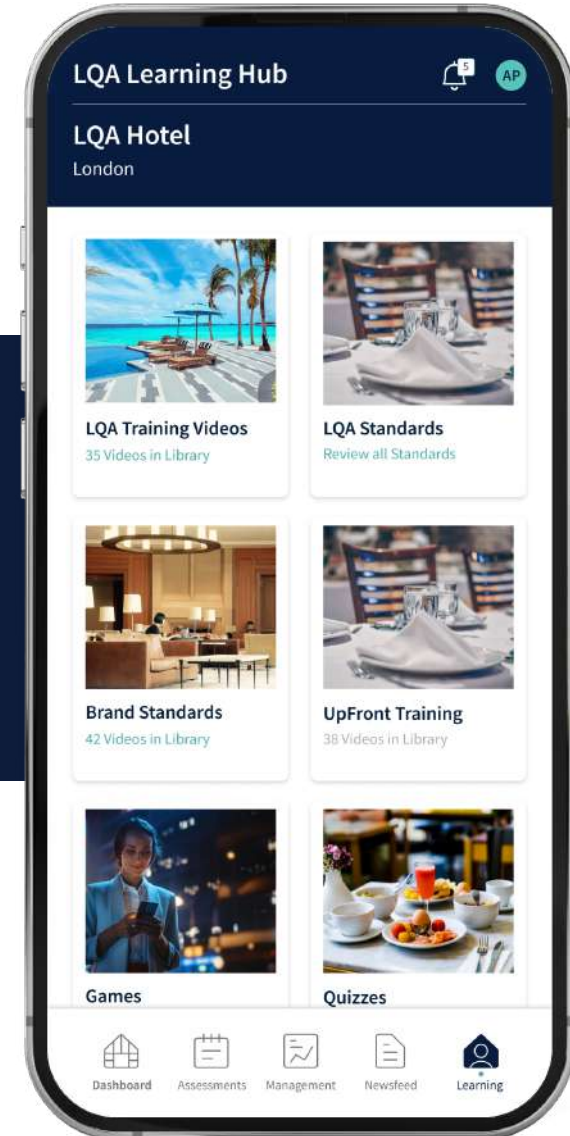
LQA Learning Hub

5

AP

LQA Hotel
London

LQA Training Videos
35 Videos in Library

LQA Standards
Review all Standards

Brand Standards
42 Videos in Library

UpFront Training
38 Videos in Library

Games

Quizzes

Dashboard
Assessments
Management
Newsfeed
Learning